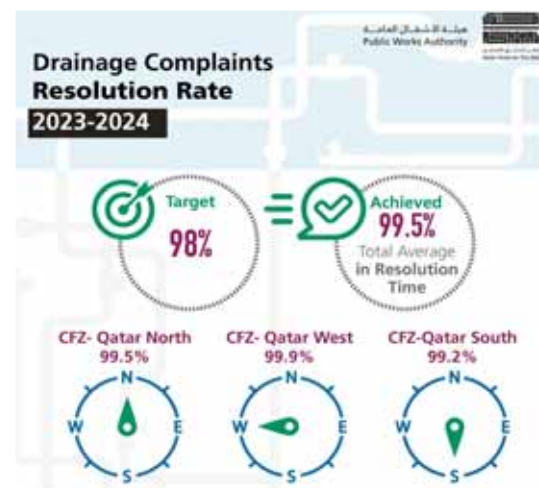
هيئة الأشغال العامة
Public Works Authority

Drainage Complaints Resolution Rate
2023-2024

Target
98%

Achieved
99.5%
Total Average in Resolution Time

CFZ- Qatar North
99.5%
N
W
E
S

CFZ- Qatar West
99.9%
N
W
E
S

CFZ-Qatar South
99.2%
N
W
E
S